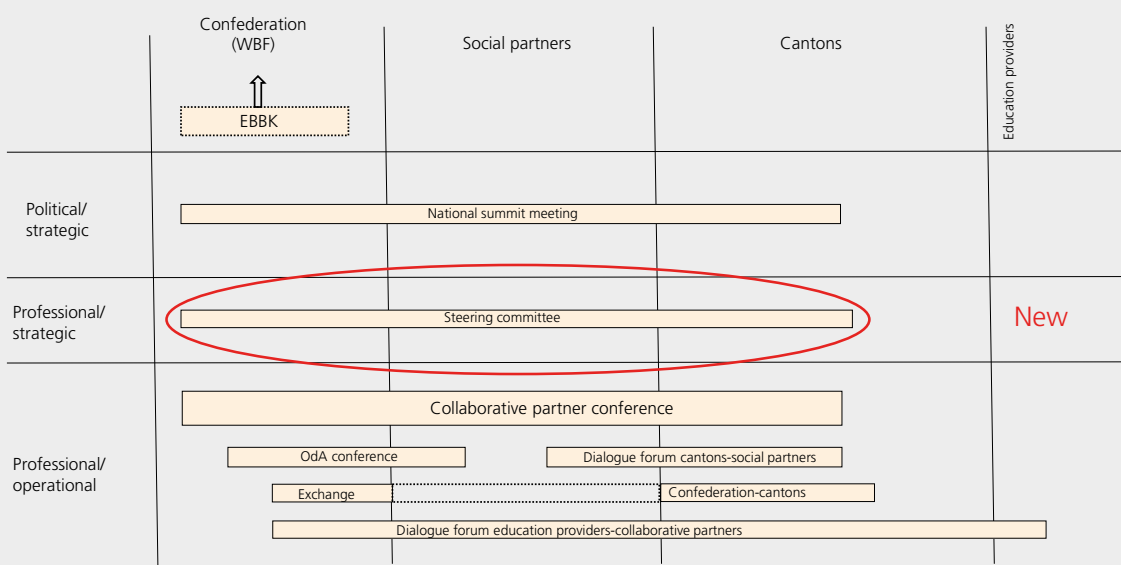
Confederation (WBF)

Social partners

Cantons

Education providers

EBBK

Political/ strategic

National summit meeting

Professional/ strategic

Steering committee

New

Collaborative partner conference

Professional/ operational

OdA conference

Dialogue forum cantons-social partners

Exchange

Confederation-cantons

Dialogue forum education providers-collaborative partners